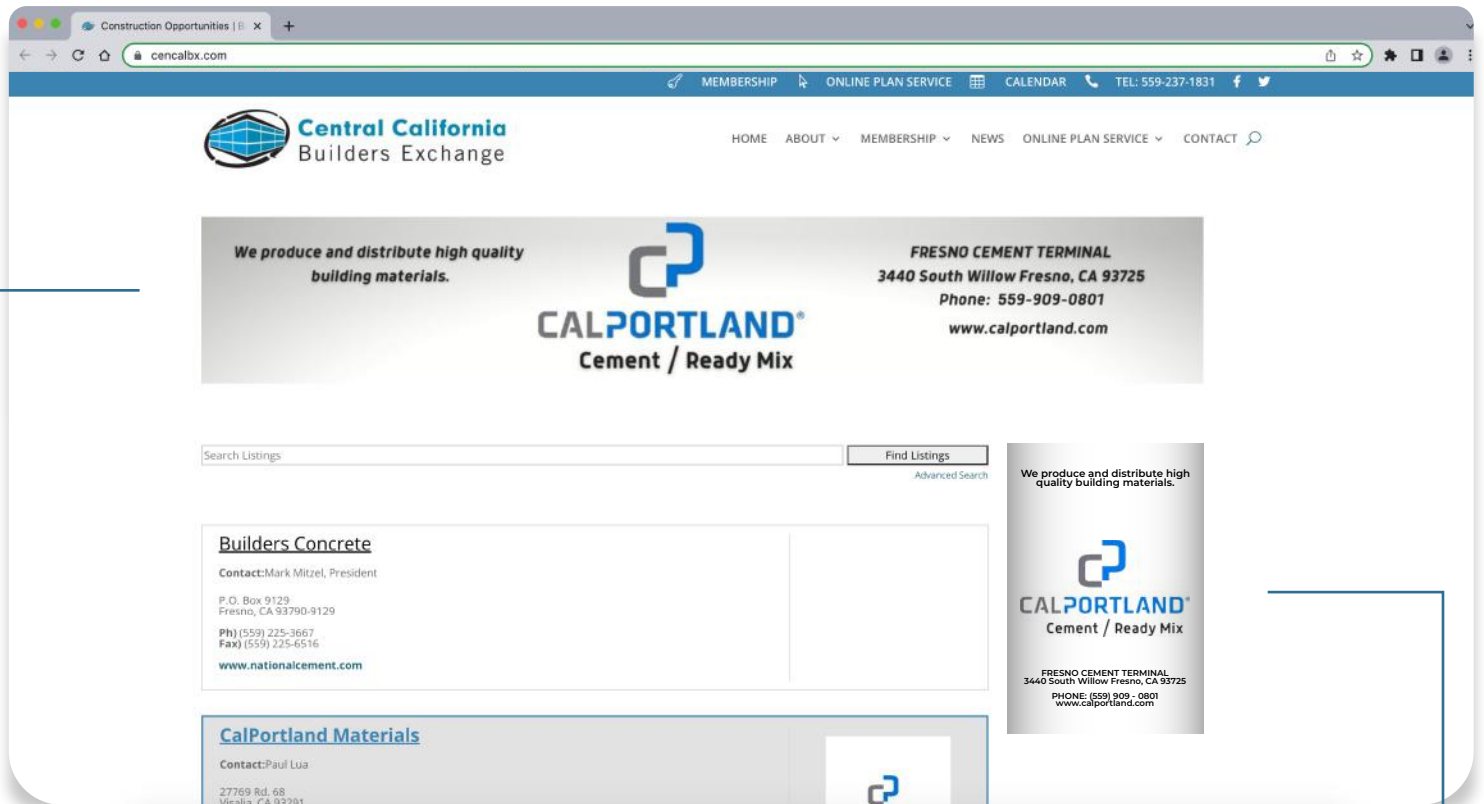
Construction Opportunities | B ×

cencalbx.com

MEMBERSHIP ONLINE PLAN SERVICE CALENDAR TEL: 559-237-1831

Central California Builders Exchange

HOME ABOUT MEMBERSHIP NEWS ONLINE PLAN SERVICE CONTACT

We produce and distribute high quality building materials.

CALPORTLAND®
Cement / Ready Mix

FRESNO CEMENT TERMINAL
3440 South Willow Fresno, CA 93725
Phone: 559-909-0801
www.calportland.com

Search Listings

Find Listings

Advanced Search

Builders Concrete

Contact:Mark Mitzel, President

P.O. Box 9129
Fresno, CA 93790-9129

Ph) (559) 225-3667
Fax) (559) 225-6516

www.nationalcement.com

CalPortland Materials

Contact:Paul Lua

27769 Rd. 68
Visalia, CA 93291

We produce and distribute high quality building materials.

CALPORTLAND®
Cement / Ready Mix

FRESNO CEMENT TERMINAL
3440 South Willow Fresno, CA 93725

PHONE: (559) 909 - 0801
www.calportland.com